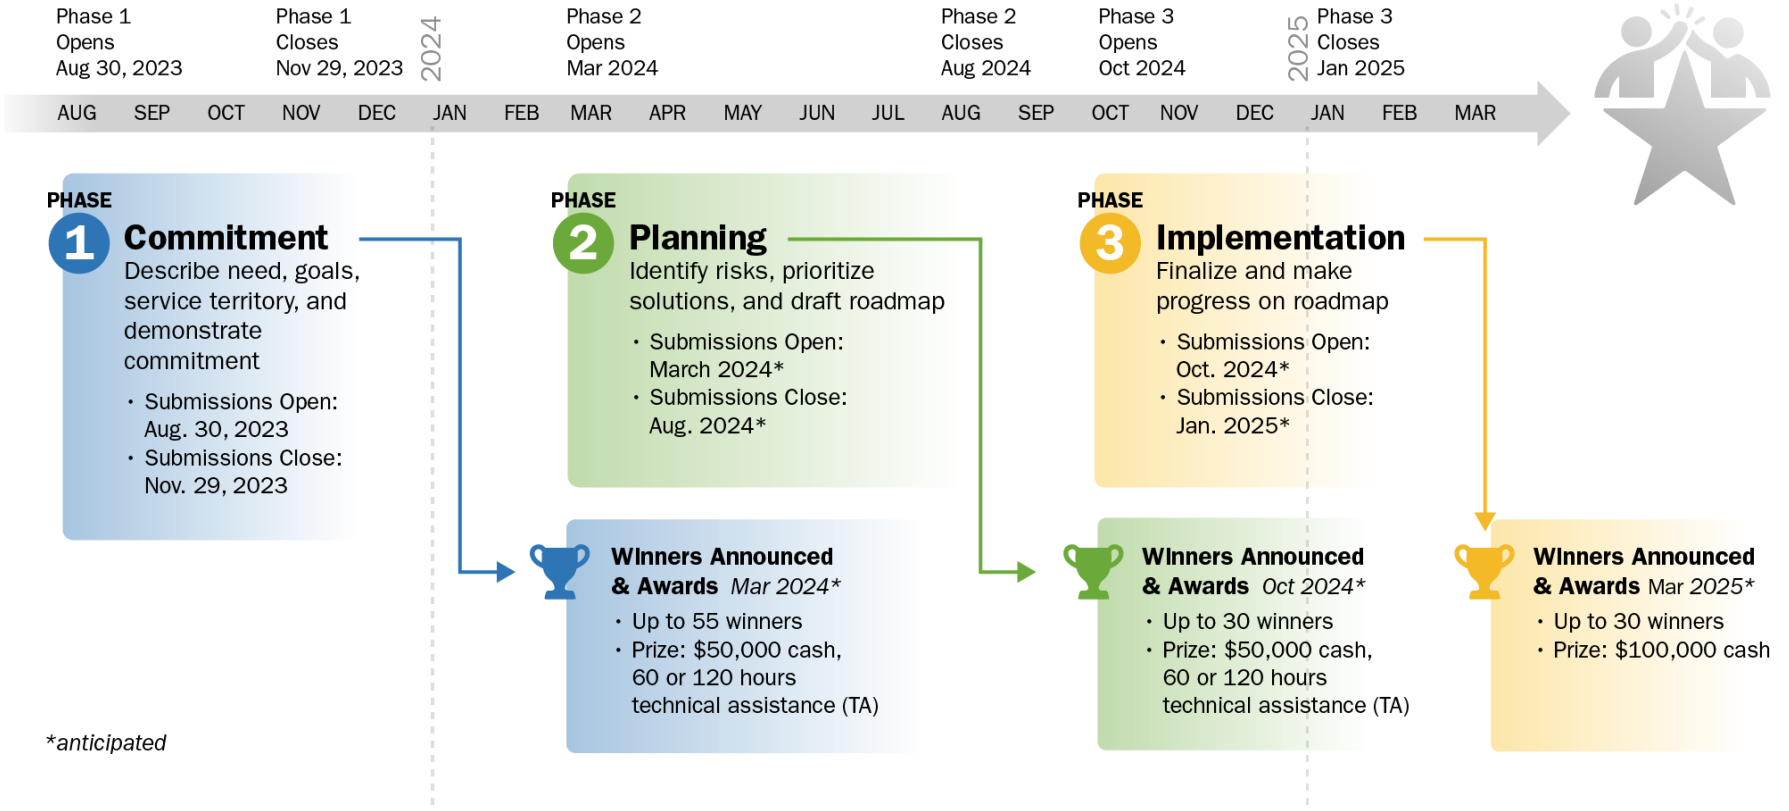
Phase 1 Opens Aug 30, 2023

Phase 1 Closes Nov 29, 2023

2024

Phase 2 Opens Mar 2024

Phase 2 Closes Aug 2024

Phase 3 Opens Oct 2024

2025

Phase 3 Closes Jan 2025

AUG SEP OCT NOV DEC JAN FEB MAR APR MAY JUN JUL AUG SEP OCT NOV DEC JAN FEB MAR

PHASE 1 Commitment
Describe need, goals, service territory, and demonstrate commitment
• Submissions Open: Aug. 30, 2023
• Submissions Close: Nov. 29, 2023

PHASE 2 Planning
Identify risks, prioritize solutions, and draft roadmap
• Submissions Open: March 2024*
• Submissions Close: Aug. 2024*

PHASE 3 Implementation
Finalize and make progress on roadmap
• Submissions Open: Oct. 2024*
• Submissions Close: Jan. 2025*

Winners Announced & Awards Mar 2024*
• Up to 55 winners
• Prize: $50,000 cash, 60 or 120 hours technical assistance (TA)

Winners Announced & Awards Oct 2024*
• Up to 30 winners
• Prize: $50,000 cash, 60 or 120 hours technical assistance (TA)

Winners Announced & Awards Mar 2025*
• Up to 30 winners
• Prize: $100,000 cash

*anticipated